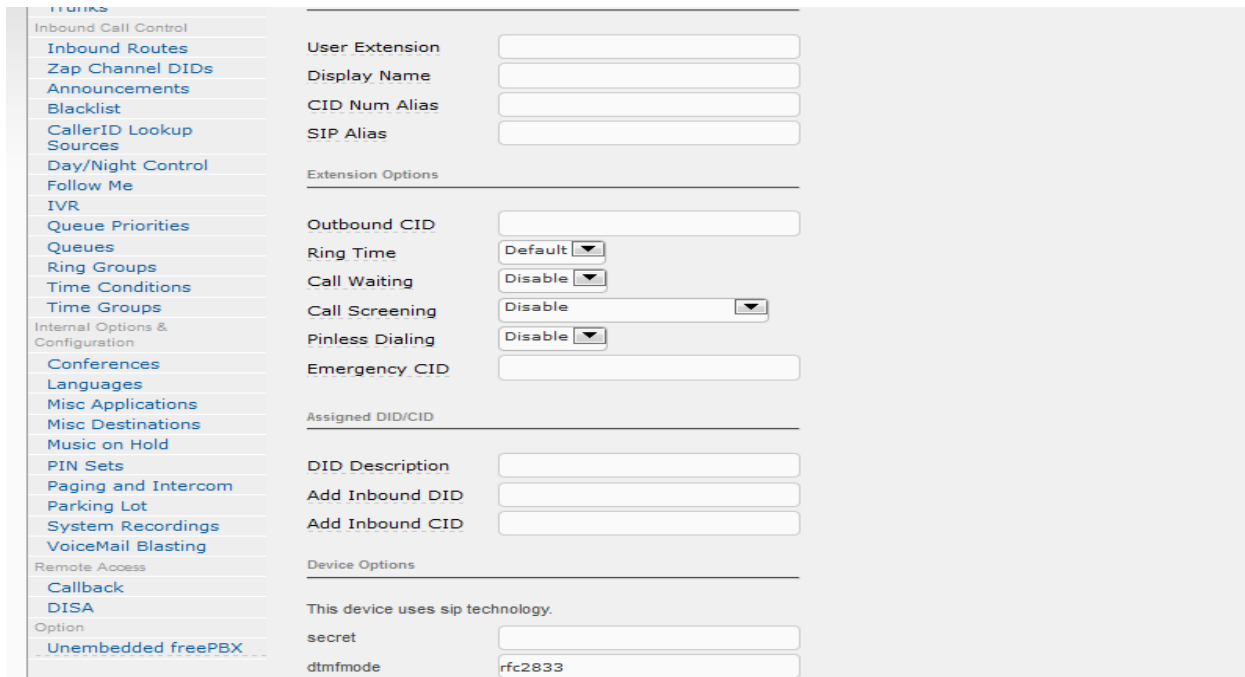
Trunks
Inbound Call Control
Inbound Routes
Zap Channel DIDs
Announcements
Blacklist
CallerID Lookup Sources
Day/Night Control
Follow Me
IVR
Queue Priorities
Queues
Ring Groups
Time Conditions
Time Groups
Internal Options & Configuration
Conferences
Languages
Misc Applications
Misc Destinations
Music on Hold
PIN Sets
Paging and Intercom
Parking Lot
System Recordings
VoiceMail Blasting
Remote Access
Callback
DISA
Option
Unembedded freePBX

User Extension
Display Name
CID Num Alias
SIP Alias

Extension Options

Outbound CID
Ring Time Default
Call Waiting Disable
Call Screening Disable
Pinless Dialing Disable
Emergency CID

Assigned DID/CID

DID Description
Add Inbound DID
Add Inbound CID

Device Options

This device uses sip technology.
secret
dtmfmode rfc2833